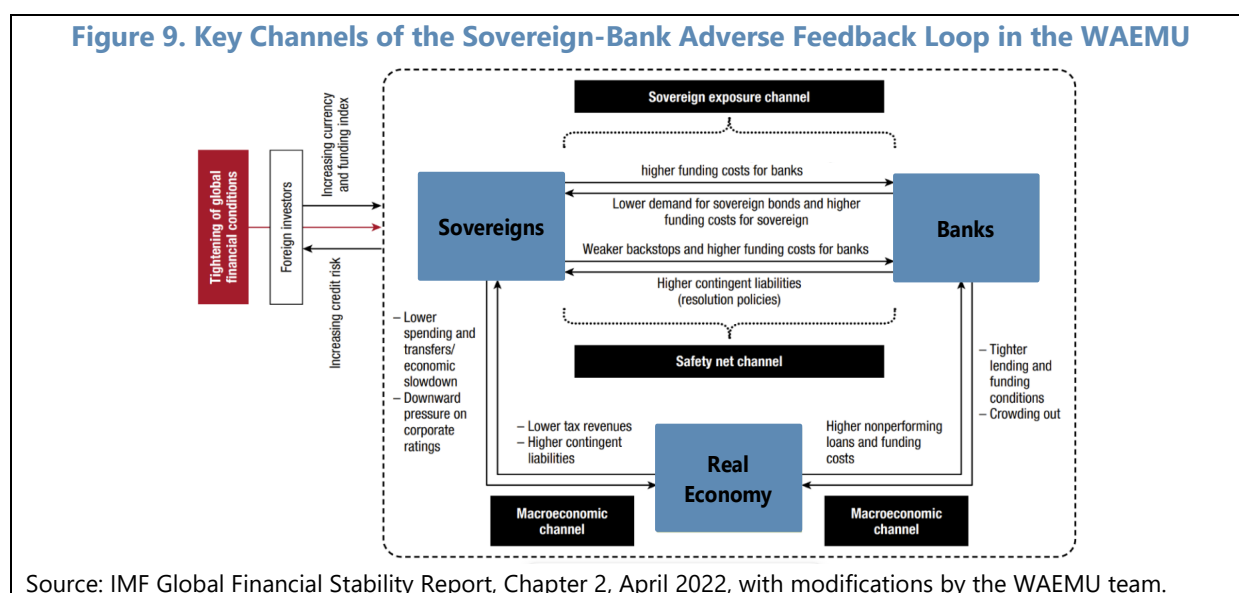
Figure 9. Key Channels of the Sovereign-Bank Adverse Feedback Loop in the WAEMU

Tightening of global financial conditions

Foreign investors

Increasing currency and funding index

Increasing credit risk

Sovereign exposure channel

higher funding costs for banks

Lower demand for sovereign bonds and higher funding costs for sovereign

Sovereigns

Banks

Weaker backstops and higher funding costs for banks

Higher contingent liabilities (resolution policies)

Safety net channel

– Lower spending and transfers/ economic slowdown
– Downward pressure on corporate ratings

– Tighter lending and funding conditions
– Crowding out

– Lower tax revenues
– Higher contingent liabilities

Higher nonperforming loans and funding costs

Real Economy

Macroeconomic channel

Macroeconomic channel

Source: IMF Global Financial Stability Report, Chapter 2, April 2022, with modifications by the WAEMU team.